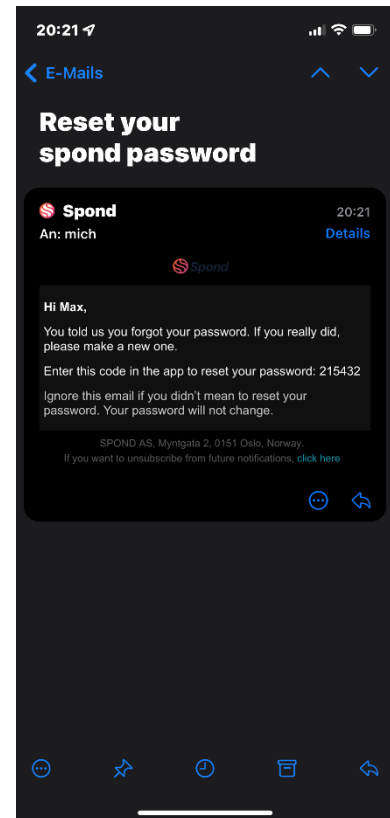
20:21

E-Mails

Reset your spond password

Spond
An: mich

20:21
Details

Spond

Hi Max,

You told us you forgot your password. If you really did, please make a new one.

Enter this code in the app to reset your password: 215432

Ignore this email if you didn't mean to reset your password. Your password will not change.

SPOND AS, Myntgata 2, 0151 Oslo, Norway.
If you want to unsubscribe from future notifications, click here